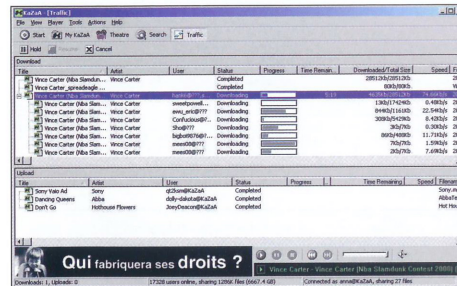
KaZaA - [Traffic]

File View Player Tools Actions Help

Start My KaZaA Theatre Search Traffic

Hold Resume Cancel

Download

| Title | Artist | User | Status | Progress | Time Remain... | Downloaded/Total Size | Speed |
|---|---|---|---|---|---|---|---|
| Vince Carter (Nba Slamdun... | Vince Carter | | Completed | | | 28512kb/28512kb | |
| Vince Carter_spreadeagle... | | | Completed | | | 80kb/80kb | |
| Vince Carter (Nba Slamdun... | Vince Carter | RaiKK@??... | Downloading | | | | 74.66kb/s |
| Vince Carter (Nba Slam... | Vince Carter | sweetpowell... | Downloading | | | 13kb/1742kb | 0.49kb/s |
| Vince Carter (Nba Slam... | Vince Carter | evev_eric@??? | Downloading | | | 8448kb/11618kb | 22.54kb/s |
| Vince Carter (Nba Slam... | Vince Carter | Confucius@??... | Downloading | | | 3088kb/5429kb | 8.42kb/s |
| Vince Carter (Nba Slam... | Vince Carter | Shai@??? | Downloading | | | 3kb/7kb | 0.30kb/s |
| Vince Carter (Nba Slam... | Vince Carter | bigboi9876@?... | Downloading | | | 86kb/498kb | 11.71kb/s |
| Vince Carter (Nba Slam... | Vince Carter | mees008@??? | Downloading | | | 7kb/7kb | 1.59kb/s |
| Vince Carter (Nba Slam... | Vince Carter | mees008@??? | Downloading | | | 2kb/7kb | 7.46kb/s |

Upload

| Title | Artist | User | Status | Progress | Time Remaining | Speed | Filename |
|---|---|---|---|---|---|---|---|
| Sony Vaio Ad | Sony | gt3sum@KaZaA | Completed | | | | Sony.m... |
| Dancing Queens | Abba | dolly-dakota@KaZaA | Completed | | | | AbbaTe... |
| Don't Go | Hothouse Flowers | JoeyDeacon@KaZaA | Completed | | | | Hot Hou... |

Qui fabriquera ses droits ?

Vince Carter - Vince Carter (Nba Slamdunk Contest 2000)

Downloads: 1, Uploads: 0 | 17328 users online, sharing 1286K files (6667.4 GB) | Connected as anna@KaZaA, sharing 27 files